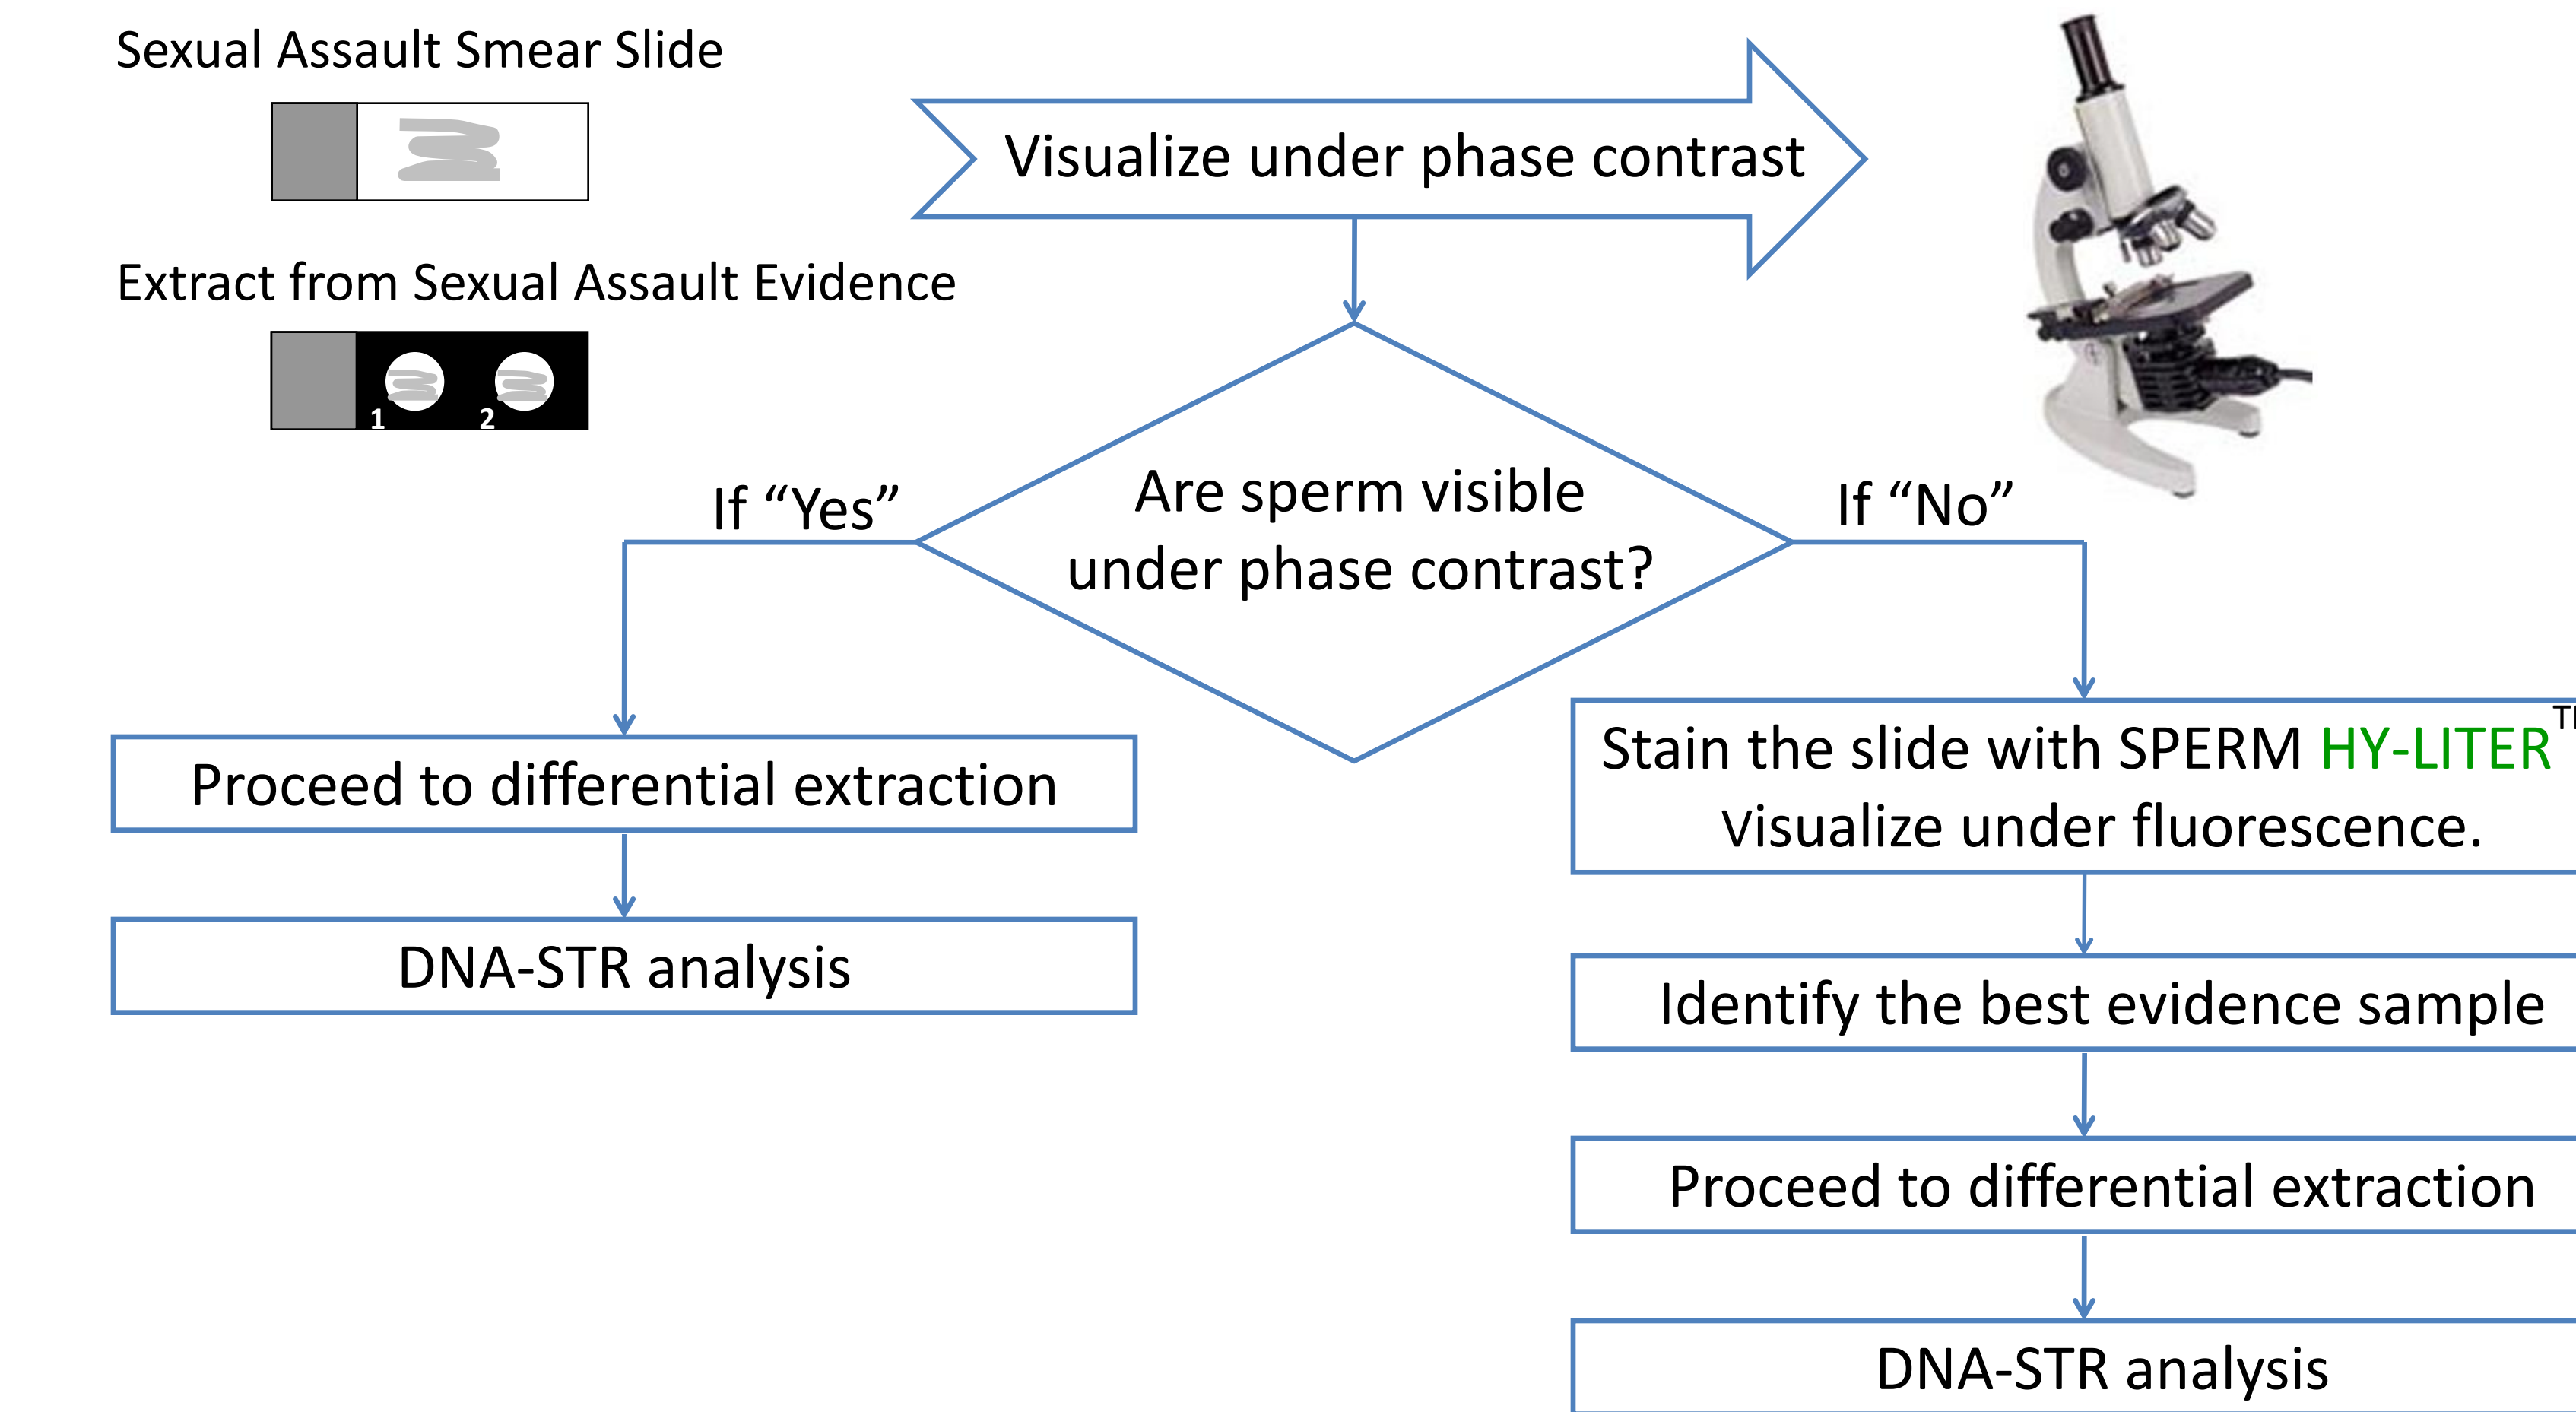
Sexual Assault Smear Slide

Extract from Sexual Assault Evidence

1 2

Visualize under phase contrast

Are sperm visible under phase contrast?

If “Yes”

If “No”

Proceed to differential extraction

DNA-STR analysis

Stain the slide with SPERM HY-LITER$^{T}$ Visualize under fluorescence.

Identify the best evidence sample

Proceed to differential extraction

DNA-STR analysis